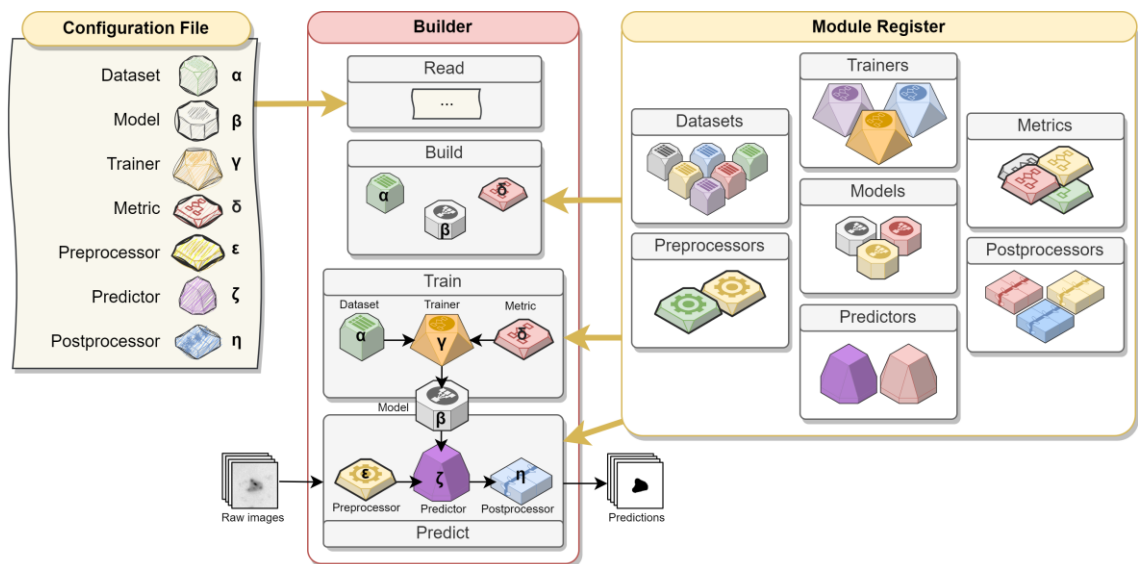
Configuration File

Dataset α
Model β
Trainer γ
Metric δ
Preprocessor ε
Predictor ζ
Postprocessor η

Builder

Read
...

Build
α
β
δ

Train
Dataset
Trainer
Metric
α
γ
δ
Model
β

Raw images
ε
Preprocessor
ζ
Predictor
η
Postprocessor
Predictions

Predict

Module Register

Datasets
Trainers
Metrics
Models
Preprocessors
Postprocessors
Predictors